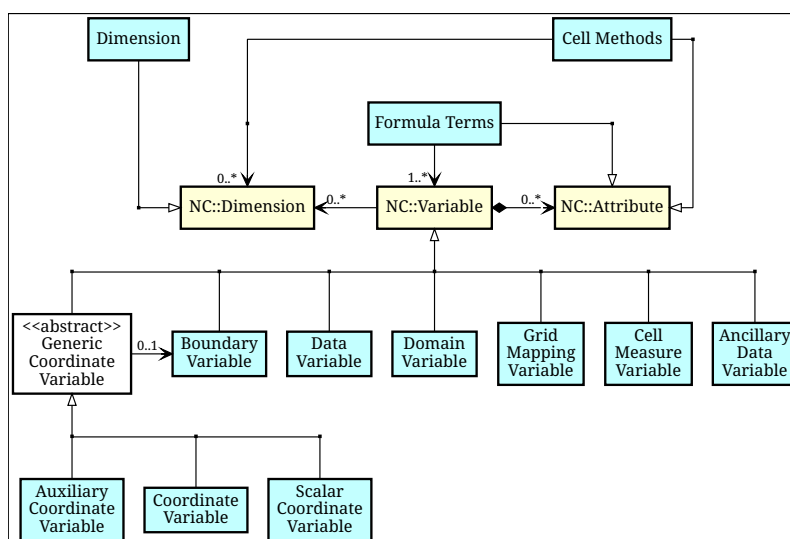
Dimension

Cell Methods

Formula Terms

0..*

1..*

0..*

0..*

NC::Dimension

NC::Variable

NC::Attribute

<<abstract>>
Generic
Coordinate
Variable

0..1

Boundary
Variable

Data
Variable

Domain
Variable

Grid
Mapping
Variable

Cell
Measure
Variable

Ancillary
Data
Variable

Auxiliary
Coordinate
Variable

Coordinate
Variable

Scalar
Coordinate
Variable